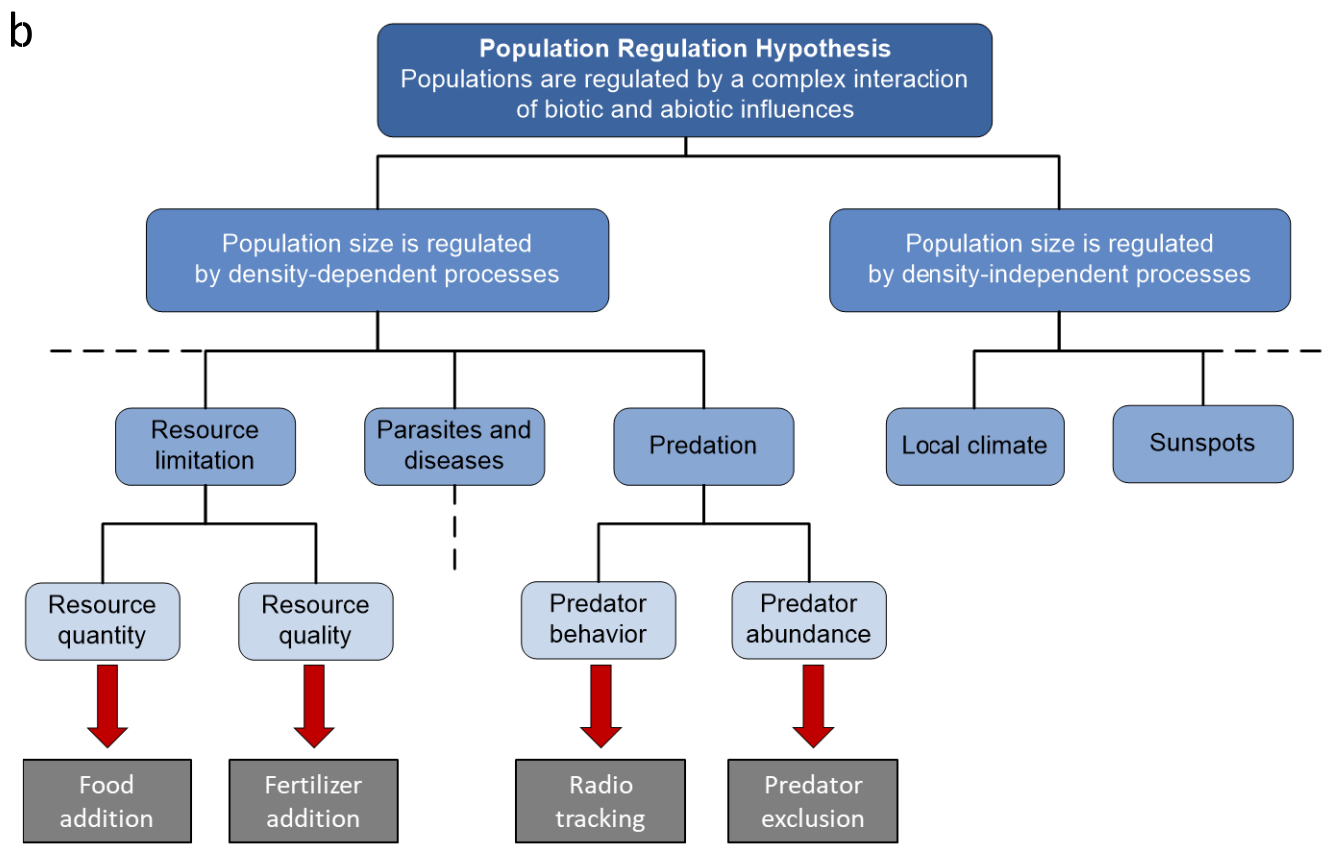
b

**Population Regulation Hypothesis**
Populations are regulated by a complex interaction of biotic and abiotic influences

Population size is regulated by density-dependent processes

Population size is regulated by density-independent processes

Resource limitation

Parasites and diseases

Predation

Local climate

Sunspots

Resource quantity

Resource quality

Predator behavior

Predator abundance

Food addition

Fertilizer addition

Radio tracking

Predator exclusion